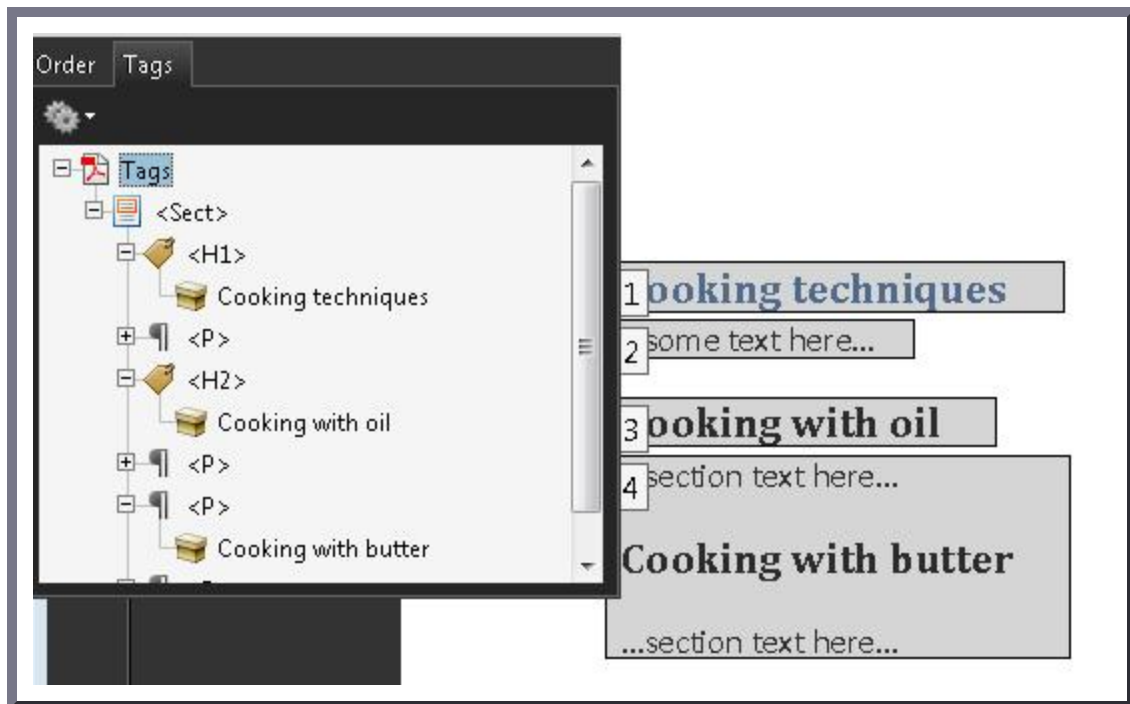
Order Tags

Tags
<Sect>
<H1>
Cooking techniques
<P>
<H2>
Cooking with oil
<P>
<P>
Cooking with butter

1 ooking techniques
2 some text here...
3 ooking with oil
4 section text here...
Cooking with butter
...section text here...